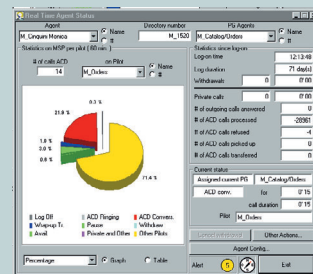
Real Time Agent Status

Agent
M_Cinquini Monica
Name
#
Directory number
M_1520
PG Agents
M_Catalog/Orders
Name
#

Statistics on MSP per pilot (60 min.)
# of calls ACD
14
on Pilot
M_Orders
Name
#

21.8 %
1.8 %
0.0 %
5.0 %
71.4 %

Log Off
Wrapup Tr
Avail
ACD Ringing
Pause
Private and Other
ACD Convers.
Withdraw
Other Pilots

Percentage
Graph
Table

Statistics since logon
Log-on time
12:13:49
Log duration
71 day(s)
Withdrawals
0
0'00
Private calls
0
0'00
# of outgoing calls answered
0
# of ACD calls processed
-28961
# of ACD calls refused
-4
# of ACD calls picked up
0
# of ACD calls transferred
0

Current status
Assigned current PG
M_Catalog/Orders
ACD conv.
for
0'15
call duration
0'15
Pilot
M_Orders

Other Actions...
Agent Config...
Alert
5
Exit